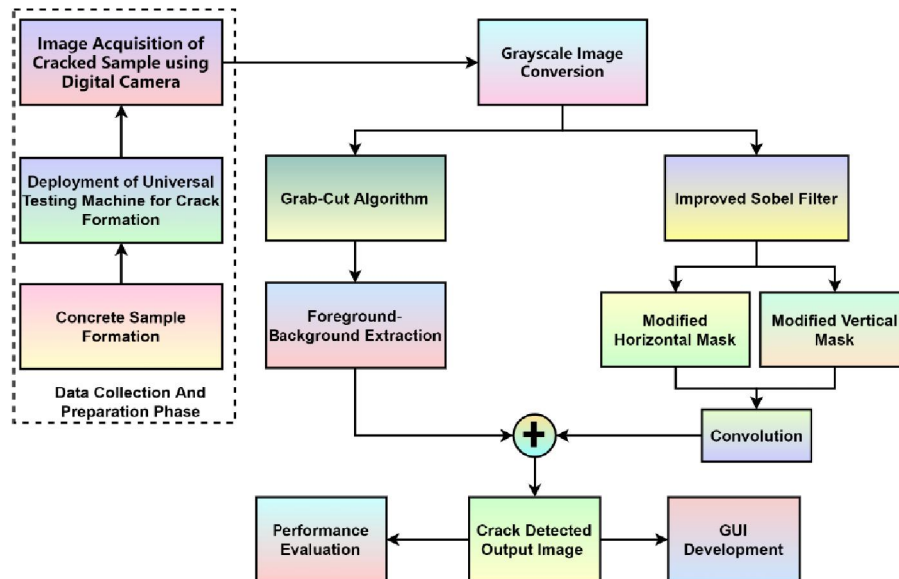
Image Acquisition of Cracked Sample using Digital Camera

Deployment of Universal Testing Machine for Crack Formation

Concrete Sample Formation

Data Collection And Preparation Phase

Grayscale Image Conversion

Grab-Cut Algorithm

Foreground-Background Extraction

Improved Sobel Filter

Modified Horizontal Mask

Modified Vertical Mask

Convolution

+

Performance Evaluation

Crack Detected Output Image

GUI Development